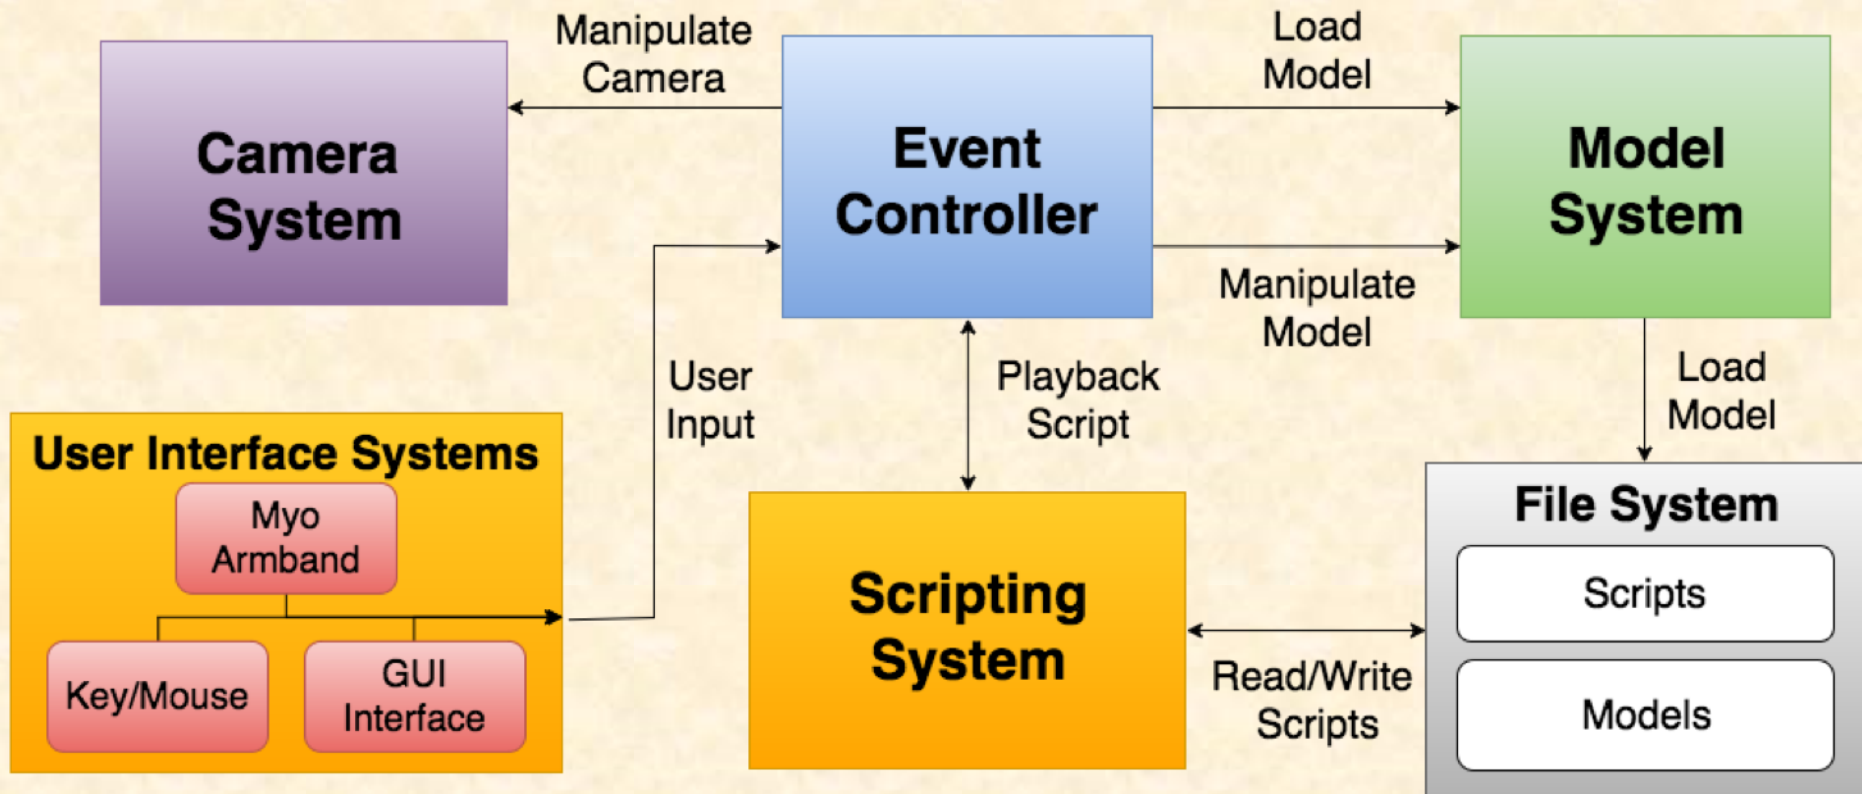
Camera System

Manipulate Camera

Event Controller

Load Model

Model System

Manipulate Model

User Input

Playback Script

Load Model

User Interface Systems

Myo Armband

Key/Mouse

GUI Interface

Scripting System

Read/Write Scripts

File System

Scripts

Models